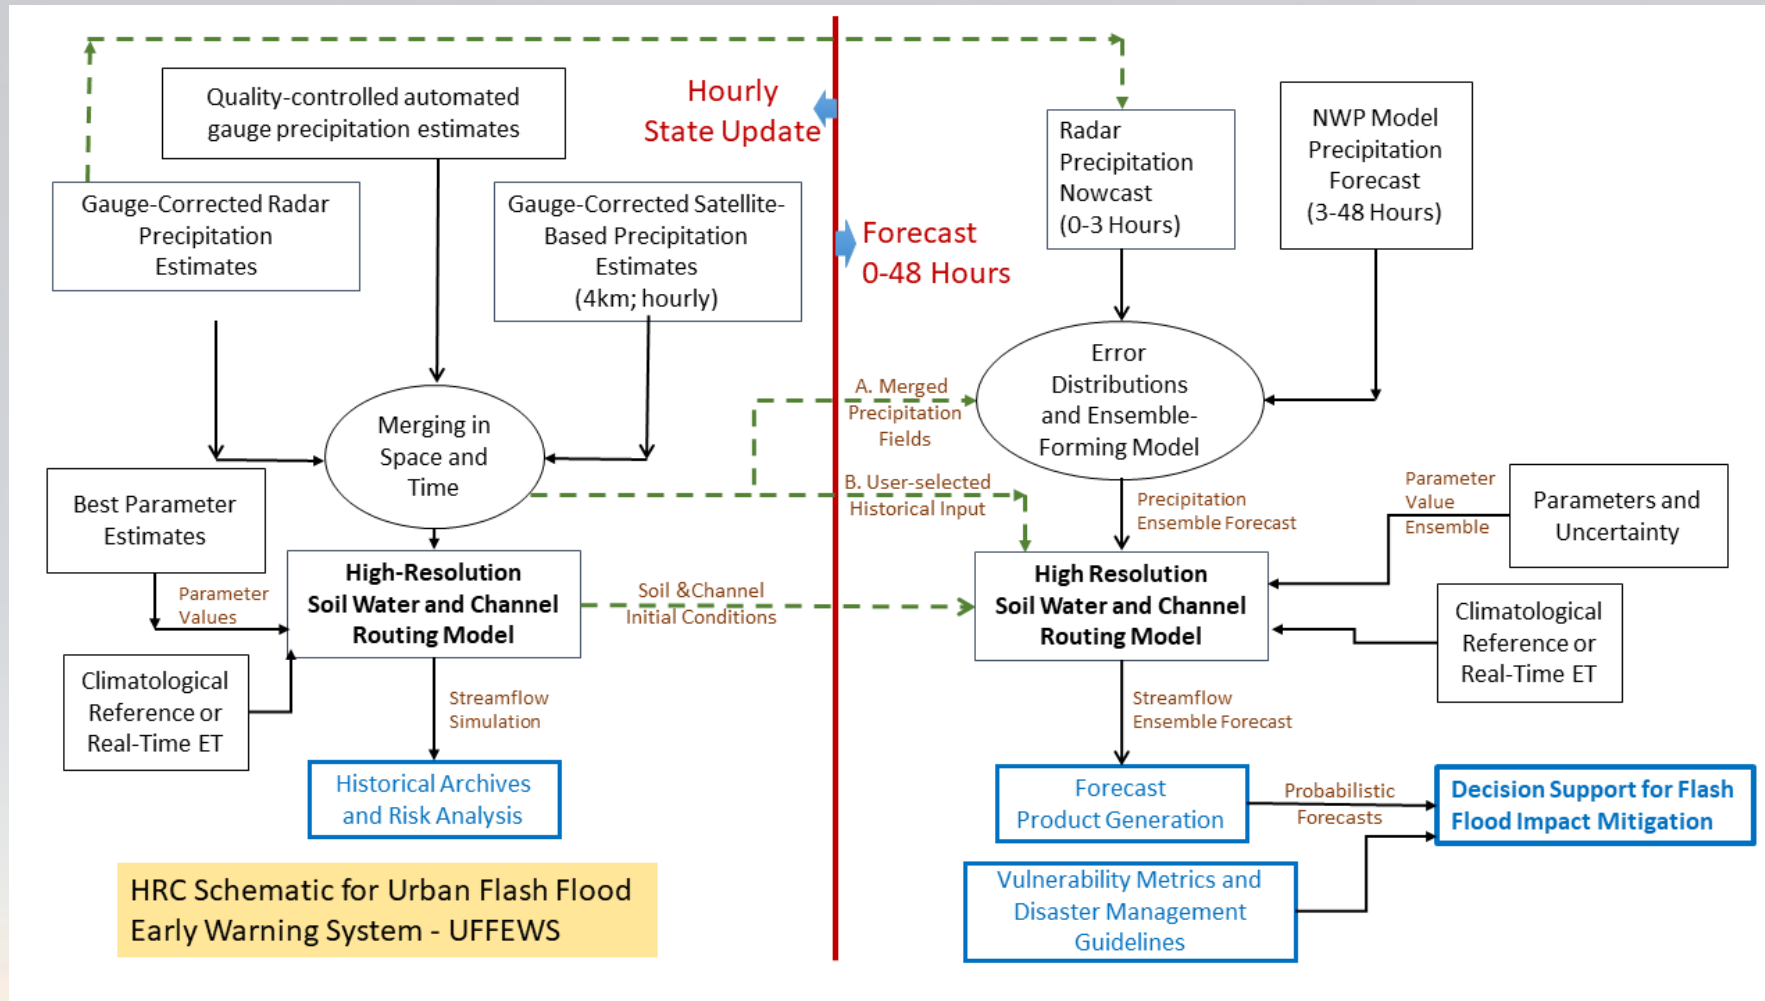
Quality-controlled automated gauge precipitation estimates

Hourly State Update

Gauge-Corrected Radar Precipitation Estimates

Gauge-Corrected Satellite-Based Precipitation Estimates (4km; hourly)

Forecast 0-48 Hours

Radar Precipitation Nowcast (0-3 Hours)

NWP Model Precipitation Forecast (3-48 Hours)

Merging in Space and Time

A. Merged Precipitation Fields

Error Distributions and Ensemble-Forming Model

B. User-selected Historical Input

Best Parameter Estimates

Parameter Values

High-Resolution Soil Water and Channel Routing Model

Soil &Channel Initial Conditions

Precipitation Ensemble Forecast

Parameter Value Ensemble

Parameters and Uncertainty

High Resolution Soil Water and Channel Routing Model

Climatological Reference or Real-Time ET

Climatological Reference or Real-Time ET

Streamflow Simulation

Streamflow Ensemble Forecast

Historical Archives and Risk Analysis

Forecast Product Generation

Probabilistic Forecasts

Decision Support for Flash Flood Impact Mitigation

HRC Schematic for Urban Flash Flood Early Warning System - UFFEWS

Vulnerability Metrics and Disaster Management Guidelines